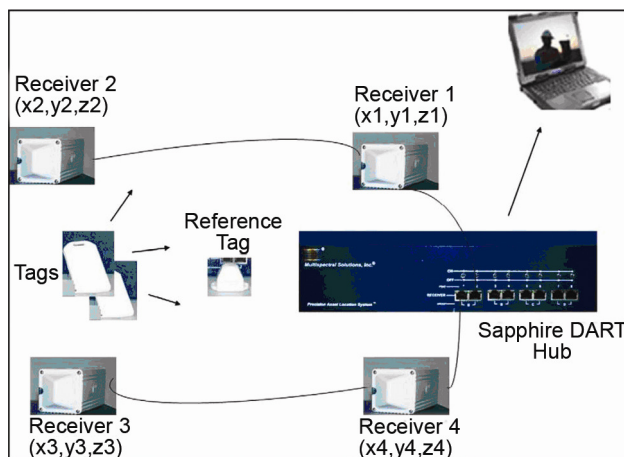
Receiver 2
(x2,y2,z2)

Receiver 1
(x1,y1,z1)

Reference
Tag

Tags

Multispectral Solutions, Inc.

Precision Asset Location System

RECEIVER

Sapphire DART
Hub

Receiver 3
(x3,y3,z3)

Receiver 4
(x4,y4,z4)